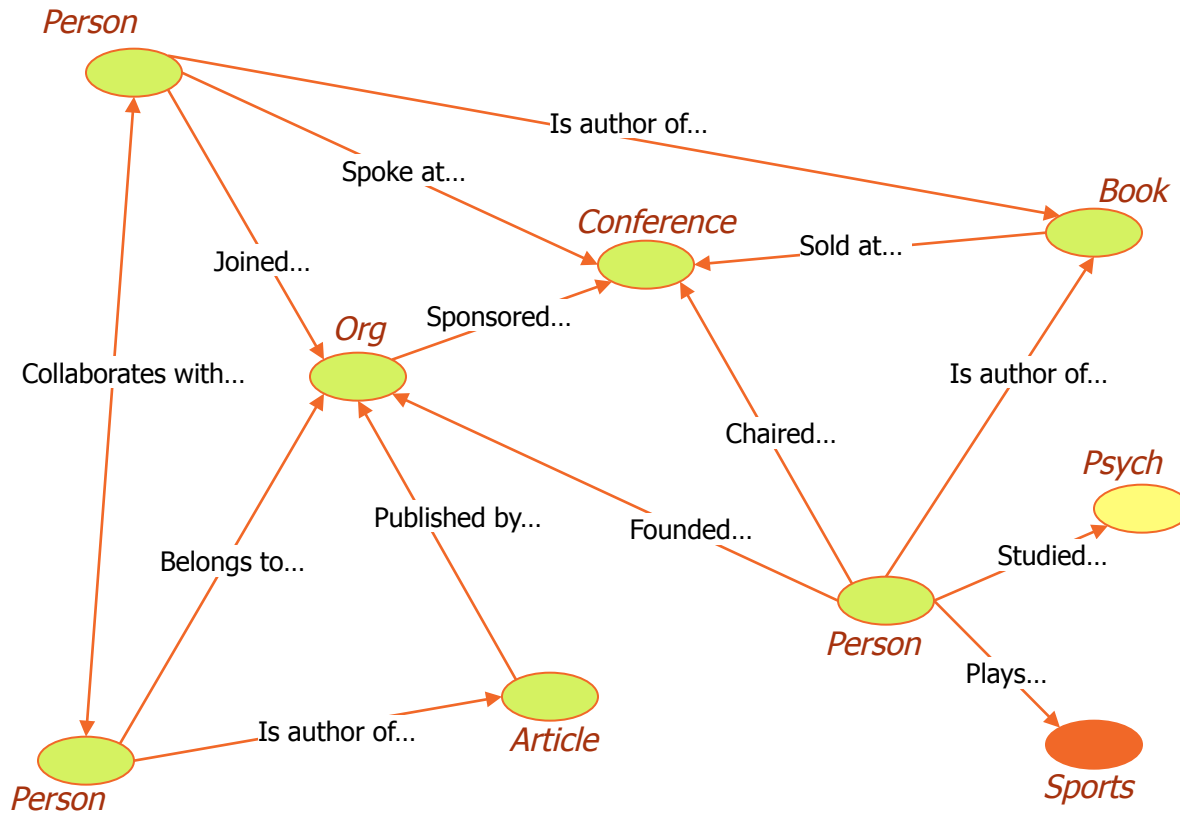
Person

Is author of…

Spoke at…

Book

Conference

Sold at…

Joined…

Org

Sponsored…

Collaborates with…

Is author of…

Chaired…

Psych

Published by…

Founded…

Studied…

Belongs to…

Person

Plays…

Is author of…

Article

Person

Sports